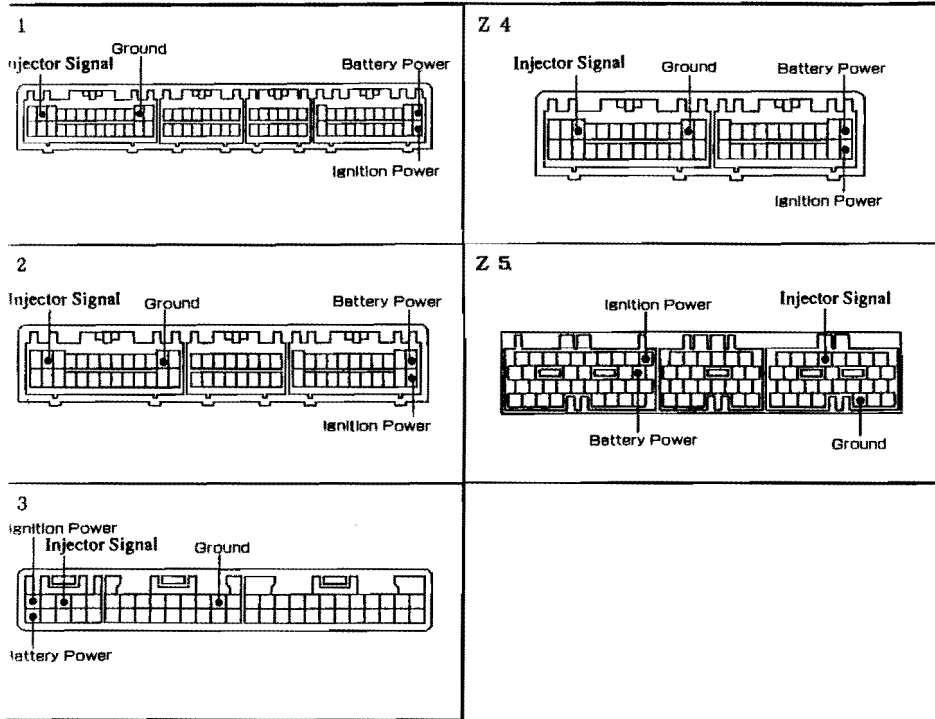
1
ujector Signal
Ground
Battery Power
Ignition Power

Z 4
Injector Signal
Ground
Battery Power
Ignition Power

2
Injector Signal
Ground
Battery Power
Ignition Power

Z 5
Ignition Power
Injector Signal
Battery Power
Ground

3
Ignition Power
Injector Signal
Ground
lattery Power